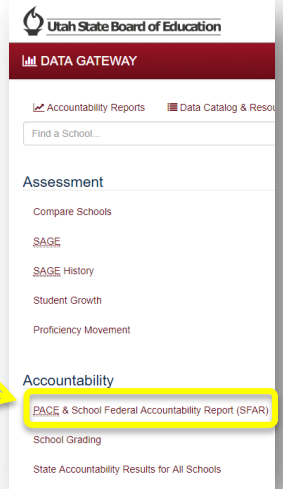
Utah State Board of Education

DATA GATEWAY

Accountability Reports Data Catalog & Resou

Find a School...

Assessment

Compare Schools

SAGE

SAGE History

Student Growth

Proficiency Movement

Accountability

PACE & School Federal Accountability Report (SFAR)

School Grading

State Accountability Results for All Schools